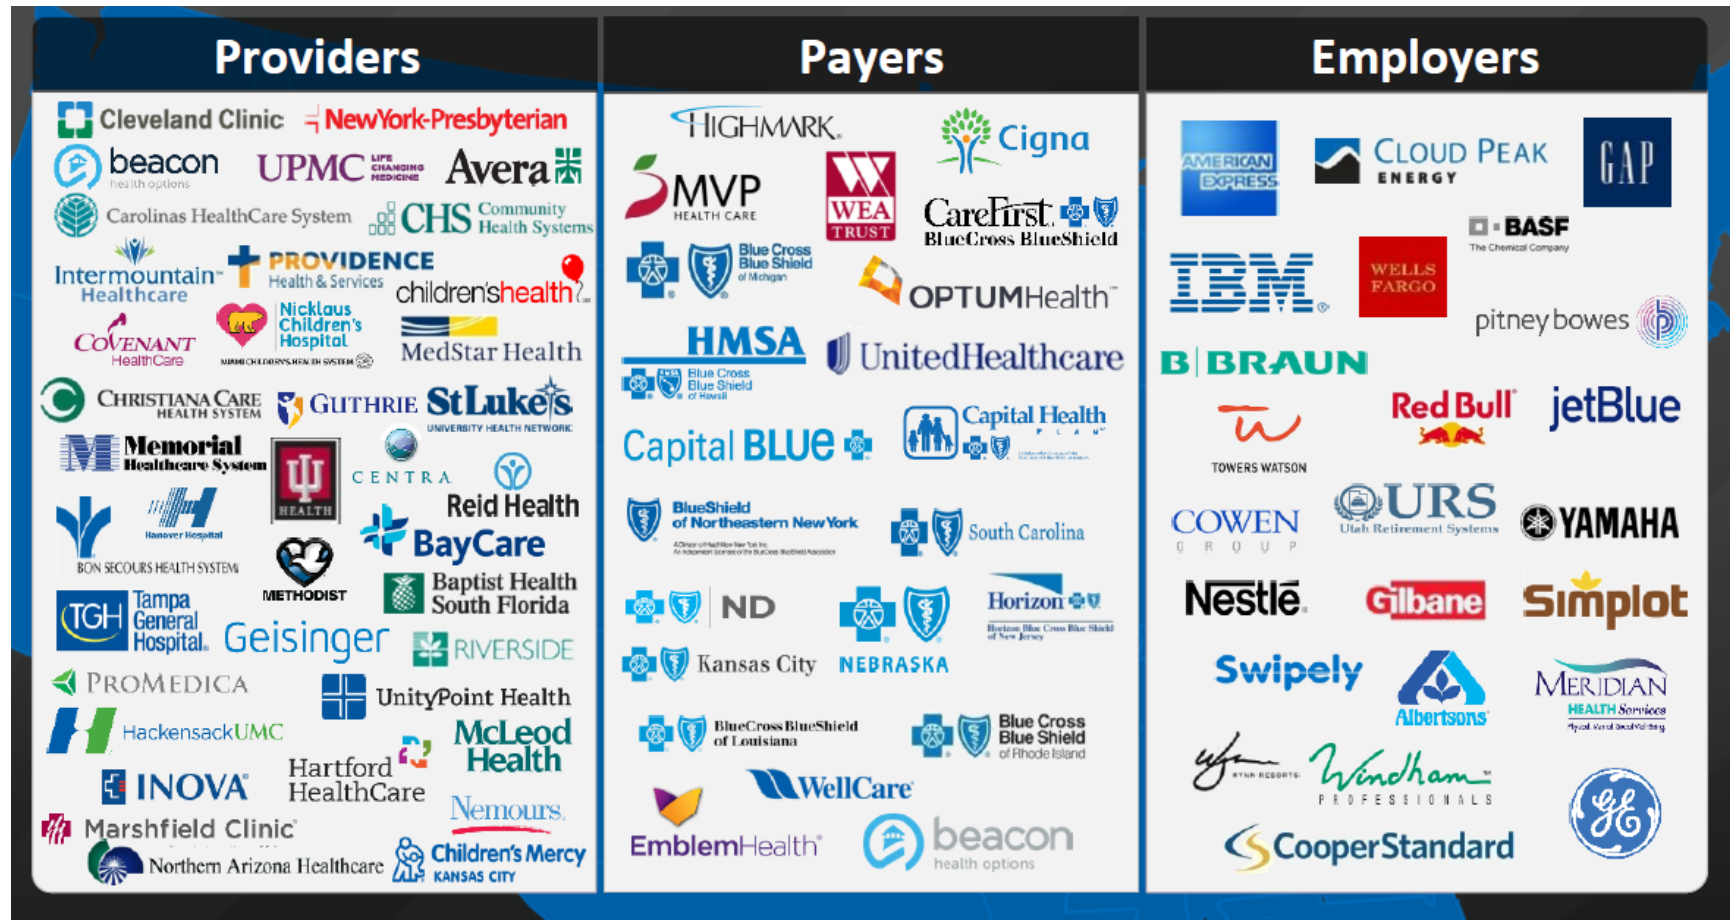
Providers

Cleveland Clinic NewYork-Presbyterian
beacon health options UPMC LIFE CHANGING MEDICINE Avera
Carolinas HealthCare System CHS Community Health Systems
Intermountain Healthcare PROVIDENCE Health & Services children'shealth
COVENANT HealthCare Nicklaus Children's Hospital MedStar Health
CHRISTIANA CARE HEALTH SYSTEM GUTHRIE St Luke's UNIVERSITY HEALTH NETWORK
Memorial Healthcare System IU HEALTH CENTRA
Hanover Hospital Reid Health
BON SECOURS HEALTH SYSTEM METHODIST BayCare
TGH Tampa General Hospital Baptist Health South Florida
Geisinger RIVERSIDE
PROMEDICA UnityPoint Health
HackensackUMC McLeod Health
INOVA Hartford HealthCare
Nemours
Marshfield Clinic
Northern Arizona Healthcare Children's Mercy KANSAS CITY

Payers

HIGHMARK Cigna
MVP HEALTH CARE WEA TRUST CareFirst BlueCross BlueShield
Blue Cross Blue Shield of Michigan
OPTUMHealth
HMSA Blue Cross Blue Shield of Hawaii
UnitedHealthcare
Capital BLUE Capital Health PLAN
BlueShield of Northeastern New York
South Carolina
ND Horizon Horizon Blue Cross Blue Shield of New Jersey
Kansas City NEBRASKA
BlueCross BlueShield of Louisiana Blue Cross Blue Shield of Rhode Island
WellCare
EmblemHealth beacon health options

Employers

AMERICAN EXPRESS CLOUD PEAK ENERGY GAP
BASF The Chemical Company
IBM WELLS FARGO pitney bowes
B | BRAUN
TOWERS WATSON Red Bull jetBlue
COWEN GROUP URS Utah Retirement Systems YAMAHA
Nestle Gilbane Simplot
Swipely Albertsons MERIDIAN HEALTH Services
WYNN RESORTS Wyndham PROFESSIONALS
CooperStandard